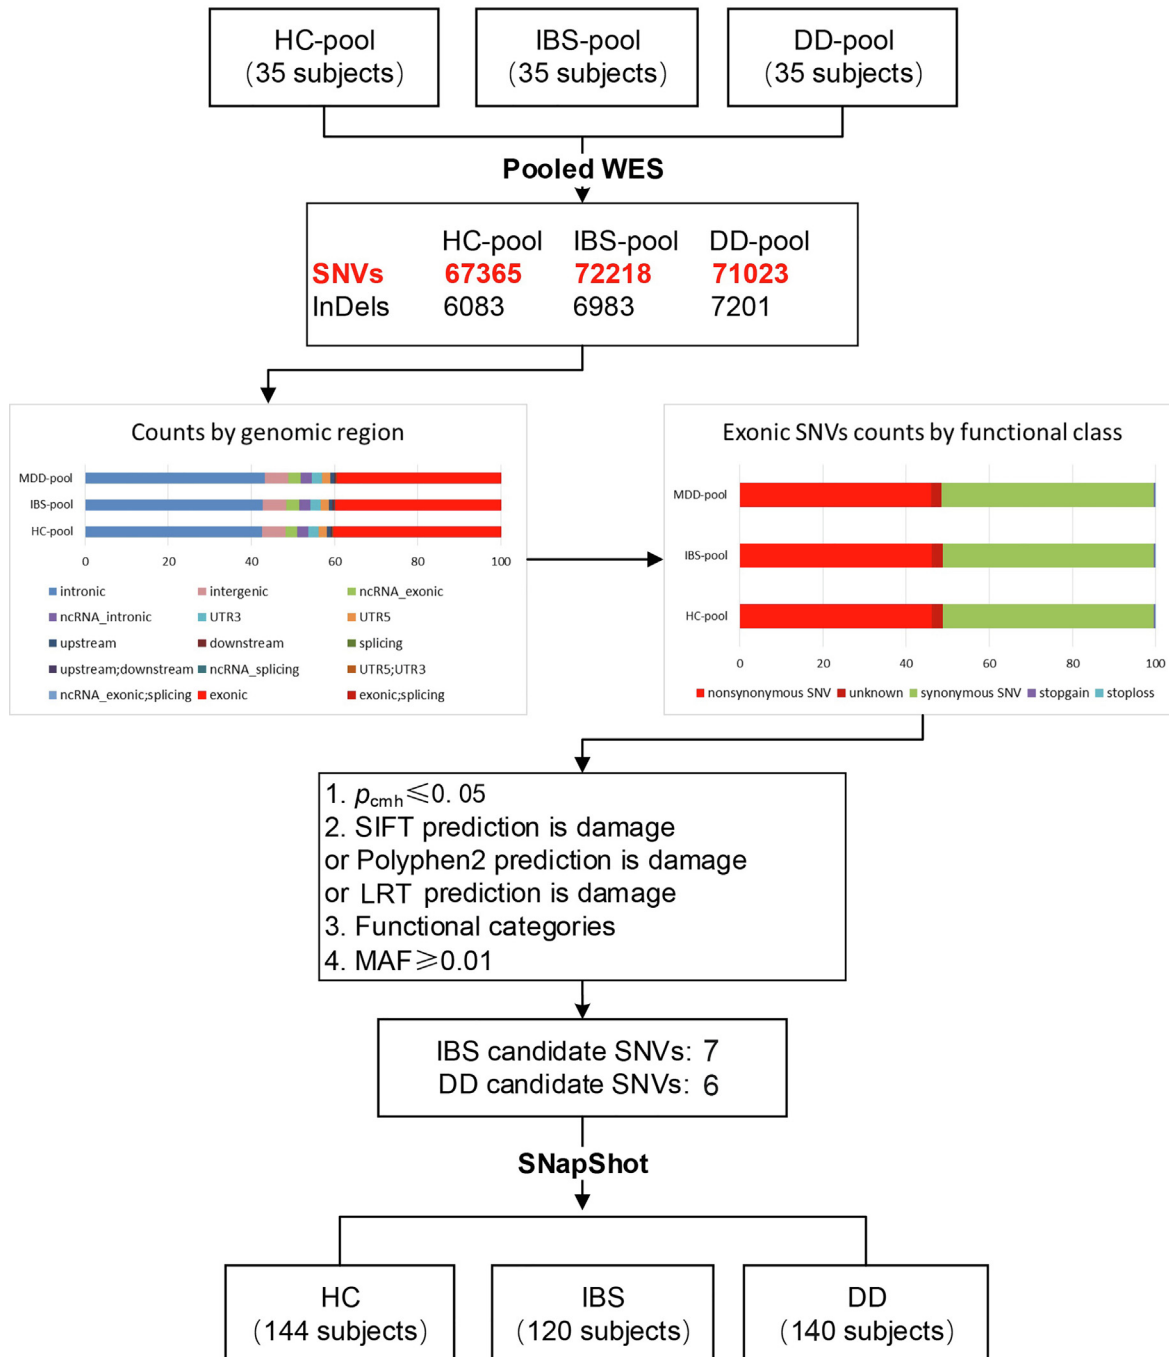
HC-pool
(35 subjects)

IBS-pool
(35 subjects)

DD-pool
(35 subjects)

Pooled WES

| | HC-pool | IBS-pool | DD-pool |
|---|---|---|---|
| SNVs | 67365 | 72218 | 71023 |
| InDels | 6083 | 6983 | 7201 |

Counts by genomic region

MDD-pool
IBS-pool
HC-pool

0 20 40 60 80 100

intronic
intergenic
ncRNA_exonic
ncRNA_intronic
UTR3
UTR5
upstream
downstream
splicing
upstream;downstream
ncRNA_splicing
UTR5;UTR3
ncRNA_exonic;splicing
exonic
exonic;splicing

Exonic SNVs counts by functional class

MDD-pool
IBS-pool
HC-pool

0 20 40 60 80 100

nonsynonymous SNV
unknown
synonymous SNV
stopgain
stoploss

1. $p_{cmh} \leqslant 0.05$
2. SIFT prediction is damage
or Polyphen2 prediction is damage
or LRT prediction is damage
3. Functional categories
4. MAF$\geqslant$0.01

IBS candidate SNVs: 7
DD candidate SNVs: 6

SNapShot

HC
(144 subjects)

IBS
(120 subjects)

DD
(140 subjects)